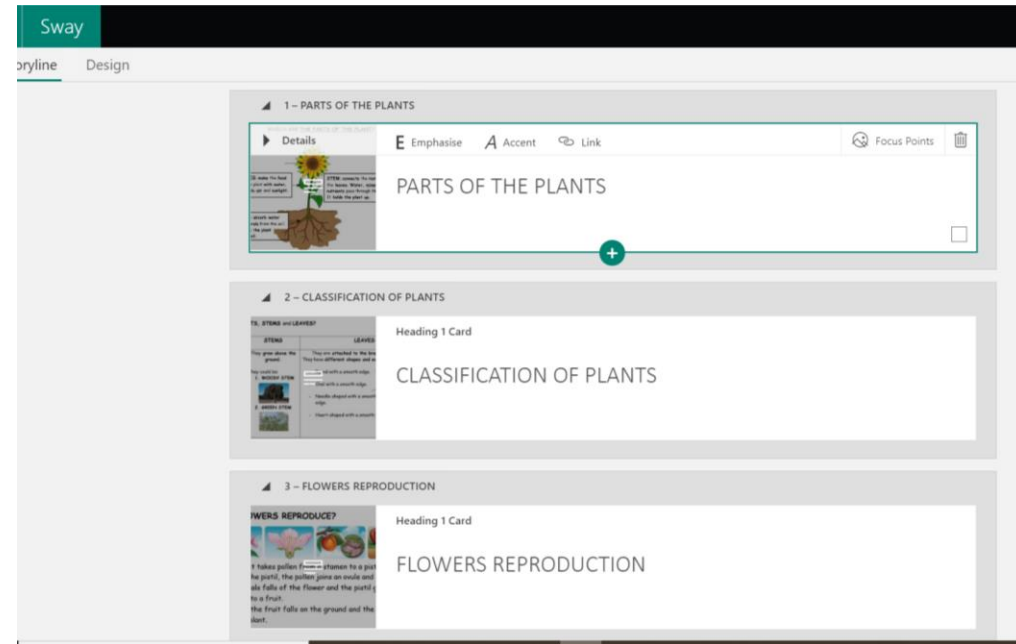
Sway

oryline Design

1 – PARTS OF THE PLANTS

Details

E Emphasise A Accent Link Focus Points

PARTS OF THE PLANTS

2 – CLASSIFICATION OF PLANTS

Heading 1 Card

CLASSIFICATION OF PLANTS

3 – FLOWERS REPRODUCTION

Heading 1 Card

FLOWERS REPRODUCTION

WERS REPRODUCE?

t takes pollen fr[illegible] stamen to a pist he pistil, the pollen joins an ovule and als falls of the flower and the pistil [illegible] to a fruit. the fruit falls on the ground and the lant.